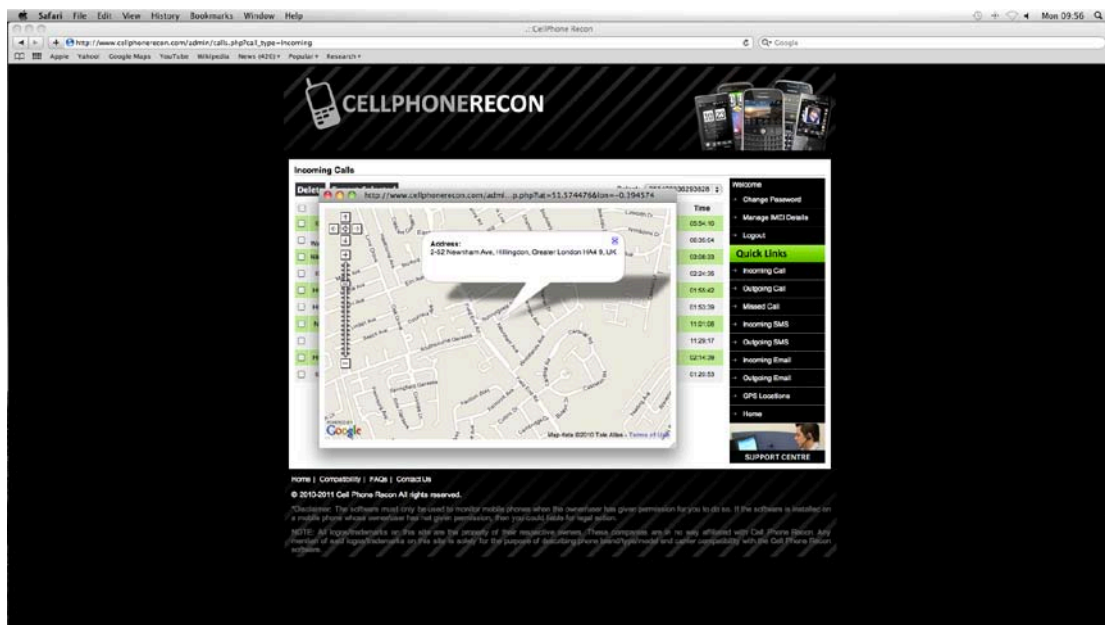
Safari File Edit View History Bookmarks Window Help

Mon 09:56

:: CellPhone Recon

http://www.cellphonerecon.com/admin/calls.php?call_type=incoming

Q- Google

Apple Yahoo! Google Maps YouTube Wikipedia News (425) Popular Research

CELLPHONERECON

Incoming Calls

Delete

Select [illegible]

http://www.cellphonerecon.com/admi...p.php?lat=51.5744766lon=-0.394574

Address:
2-52 Newnham Ave, Hillingdon, Greater London HA4 9, UK

Time
05:54:10
00:36:04
03:08:33
02:24:36
01:55:43
01:53:39
11:01:08
11:29:17
02:14:39
01:20:53

Map data ©2010 Tele Atlas - Terms of Use

Google

Welcome
Change Password
Manage IMEI Details
Logout

Quick Links
Incoming Call
Outgoing Call
Missed Call
Incoming SMS
Outgoing SMS
Incoming Email
Outgoing Email
GPS Locations
Home

SUPPORT CENTRE

Home | Compatibility | FAQs | Contact Us

© 2010-2011 Cell Phone Recon All rights reserved.

*Disclaimer: The software must only be used to monitor mobile phones when the owner/user has given permission for you to do so. If the software is installed on a mobile phone whose owner/user has not given permission, then you could liable for legal action.

NOTE: All logos/trademarks on this site are the property of their respective owners. These companies are in no way affiliated with Cell Phone Recon. Any mention of said logos/trademarks on this site is solely for the purpose of describing phone brand/type/model and carrier compatibility with the Cell Phone Recon software.